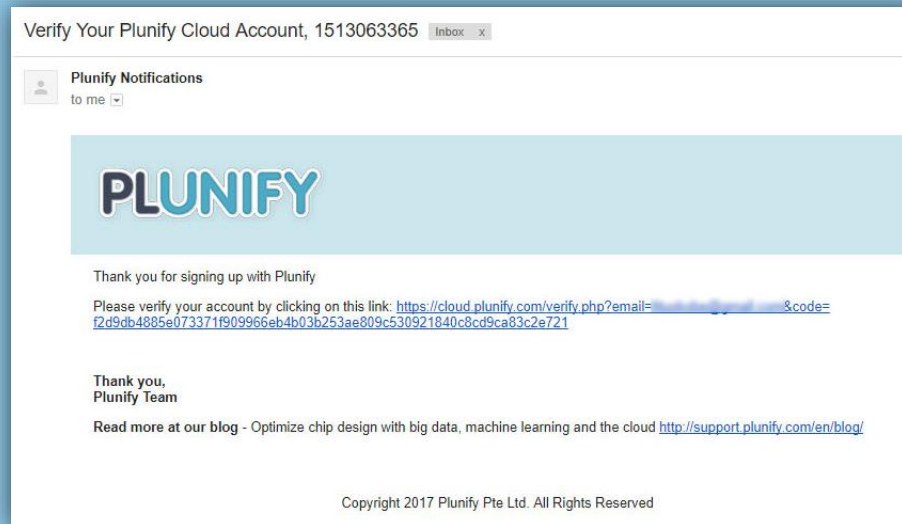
Verify Your Plunify Cloud Account, 1513063365 Inbox x

Plunify Notifications
to me

PLUNIFY

Thank you for signing up with Plunify

Please verify your account by clicking on this link: https://cloud.plunify.com/verify.php?email=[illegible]&code=f2d9db4885e073371f909966eb4b03b253ae809c530921840c8cd9ca83c2e721

Thank you,
Plunify Team

Read more at our blog - Optimize chip design with big data, machine learning and the cloud http://support.plunify.com/en/blog/

Copyright 2017 Plunify Pte Ltd. All Rights Reserved